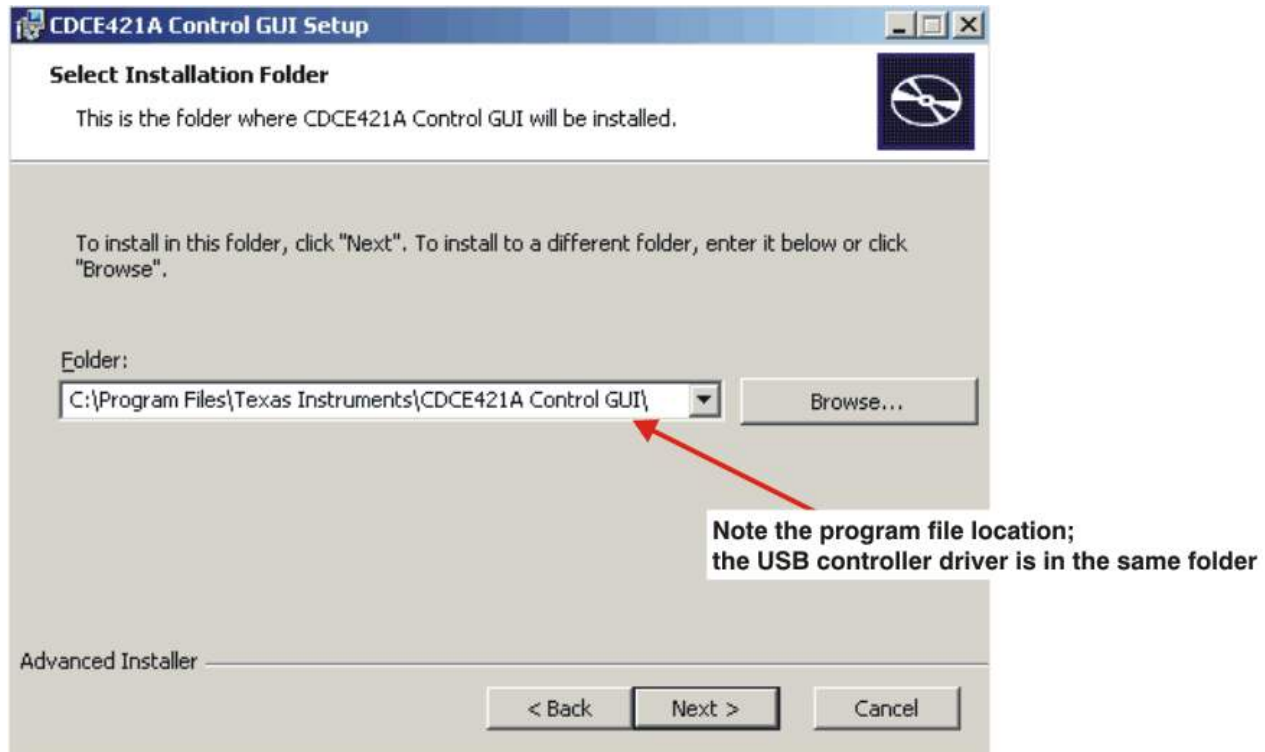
CDCE421A Control GUI Setup

Select Installation Folder

This is the folder where CDCE421A Control GUI will be installed.

To install in this folder, click "Next". To install to a different folder, enter it below or click "Browse".

Folder:

C:\Program Files\Texas Instruments\CDCE421A Control GUI\

Browse...

Note the program file location;
the USB controller driver is in the same folder

Advanced Installer

< Back

Next >

Cancel